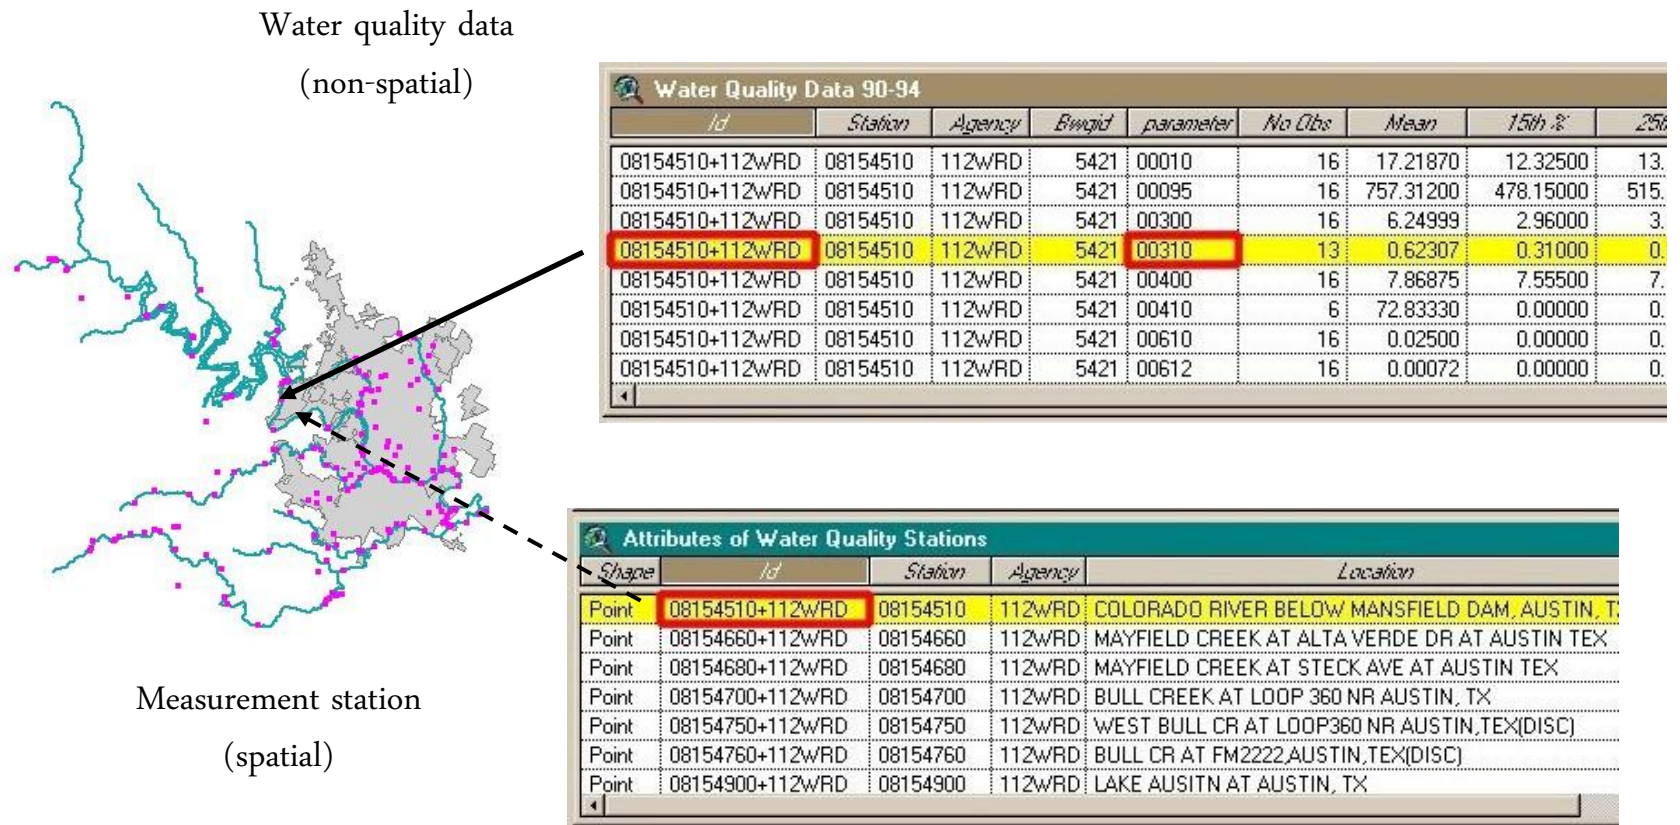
Water quality data
(non-spatial)

Water Quality Data 90-94

| Id | Station | Agency | Bwqid | parameter | No Obs | Mean | 15th % | 25t |
|---|---|---|---|---|---|---|---|---|
| 08154510+112WRD | 08154510 | 112WRD | 5421 | 00010 | 16 | 17.21870 | 12.32500 | 13. |
| 08154510+112WRD | 08154510 | 112WRD | 5421 | 00095 | 16 | 757.31200 | 478.15000 | 515. |
| 08154510+112WRD | 08154510 | 112WRD | 5421 | 00300 | 16 | 6.24999 | 2.96000 | 3. |
| 08154510+112WRD | 08154510 | 112WRD | 5421 | 00310 | 13 | 0.62307 | 0.31000 | 0. |
| 08154510+112WRD | 08154510 | 112WRD | 5421 | 00400 | 16 | 7.86875 | 7.55500 | 7. |
| 08154510+112WRD | 08154510 | 112WRD | 5421 | 00410 | 6 | 72.83330 | 0.00000 | 0. |
| 08154510+112WRD | 08154510 | 112WRD | 5421 | 00610 | 16 | 0.02500 | 0.00000 | 0. |
| 08154510+112WRD | 08154510 | 112WRD | 5421 | 00612 | 16 | 0.00072 | 0.00000 | 0. |

Attributes of Water Quality Stations

| Shape | Id | Station | Agency | Location |
|---|---|---|---|---|
| Point | 08154510+112WRD | 08154510 | 112WRD | COLORADO RIVER BELOW MANSFIELD DAM, AUSTIN, T |
| Point | 08154660+112WRD | 08154660 | 112WRD | MAYFIELD CREEK AT ALTA VERDE DR AT AUSTIN TEX |
| Point | 08154680+112WRD | 08154680 | 112WRD | MAYFIELD CREEK AT STECK AVE AT AUSTIN TEX |
| Point | 08154700+112WRD | 08154700 | 112WRD | BULL CREEK AT LOOP 360 NR AUSTIN, TX |
| Point | 08154750+112WRD | 08154750 | 112WRD | WEST BULL CR AT LOOP360 NR AUSTIN,TEX(DISC) |
| Point | 08154760+112WRD | 08154760 | 112WRD | BULL CR AT FM2222,AUSTIN,TEX(DISC) |
| Point | 08154900+112WRD | 08154900 | 112WRD | LAKE AUSITN AT AUSTIN, TX |

Measurement station
(spatial)